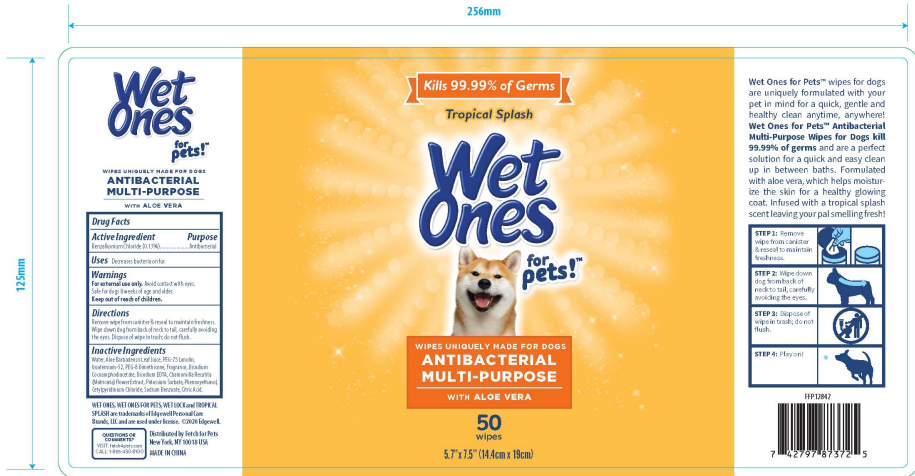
256mm

125mm

Wet Ones for pets!™

WIPES UNIQUELY MADE FOR DOGS
ANTIBACTERIAL MULTI-PURPOSE
WITH ALOE VERA

Drug Facts

| Active Ingredient | Purpose |
|---|---|
| Benzalkonium Chloride (0.13%) | Antibacterial |

Uses Decreases bacteria on fur.

Warnings
For external use only. Avoid contact with eyes. Safe for dogs 8 weeks of age and older.
Keep out of reach of children.

Directions
Remove wipe from canister & reseal to maintain freshness. Wipe down dog from back of neck to tail, carefully avoiding the eyes. Dispose of wipe in trash; do not flush.

Inactive Ingredients
Water, Aloe Barbadensis Leaf Juice, PEG-75 Lanolin, Quaternium-52, PEG-8 Dimethicone, Fragrance, Disodium Cocoamphodiacetate, Disodium EDTA, Chamomilla Recutita (Matricaria) Flower Extract, Potassium Sorbate, Phenoxyethanol, Cetylpyridinium Chloride, Sodium Benzoate, Citric Acid.

WET ONES, WET ONES FOR PETS, WET LOCK and TROPICAL SPLASH are trademarks of Edgewell Personal Care Brands, LLC and are used under license. ©2020 Edgewell.

QUESTIONS OR COMMENTS? VISIT: fetch4pets.com CALL: 1-800-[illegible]

Distributed by Fetch for Pets New York, NY 10018 USA
MADE IN CHINA

Kills 99.99% of Germs

Tropical Splash

Wet Ones for pets!™

WIPES UNIQUELY MADE FOR DOGS
ANTIBACTERIAL MULTI-PURPOSE
WITH ALOE VERA

50 wipes

5.7" x 7.5" (14.4cm x 19cm)

Wet Ones for Pets™ wipes for dogs are uniquely formulated with your pet in mind for a quick, gentle and healthy clean anytime, anywhere! Wet Ones for Pets™ Antibacterial Multi-Purpose Wipes for Dogs kill 99.99% of germs and are a perfect solution for a quick and easy clean up in between baths. Formulated with aloe vera, which helps moisturize the skin for a healthy glowing coat. Infused with a tropical splash scent leaving your pal smelling fresh!

STEP 1: Remove wipe from canister & reseal to maintain freshness.

STEP 2: Wipe down dog from back of neck to tail, carefully avoiding the eyes.

STEP 3: Dispose of wipe in trash; do not flush.

STEP 4: Play on!

FFP12842

7 42797 87372 5